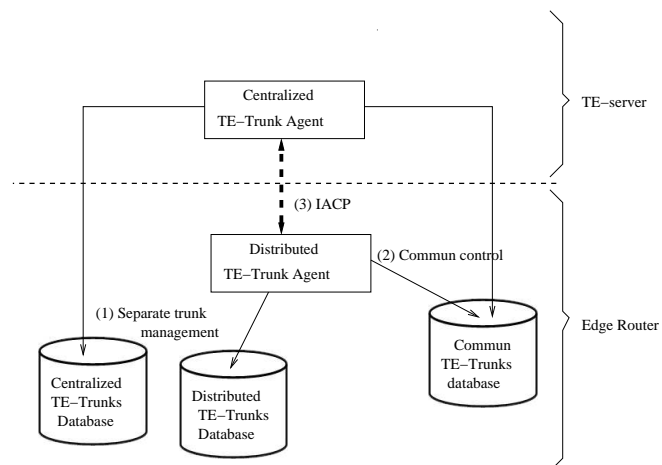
Centralized
TE−Trunk Agent

TE−server

(3) IACP

Distributed
TE−Trunk Agent

(2) Commun control

(1) Separate trunk management

Edge Router

Centralized
TE−Trunks
Database

Distributed
TE−Trunks
Database

Commun
TE−Trunks
database